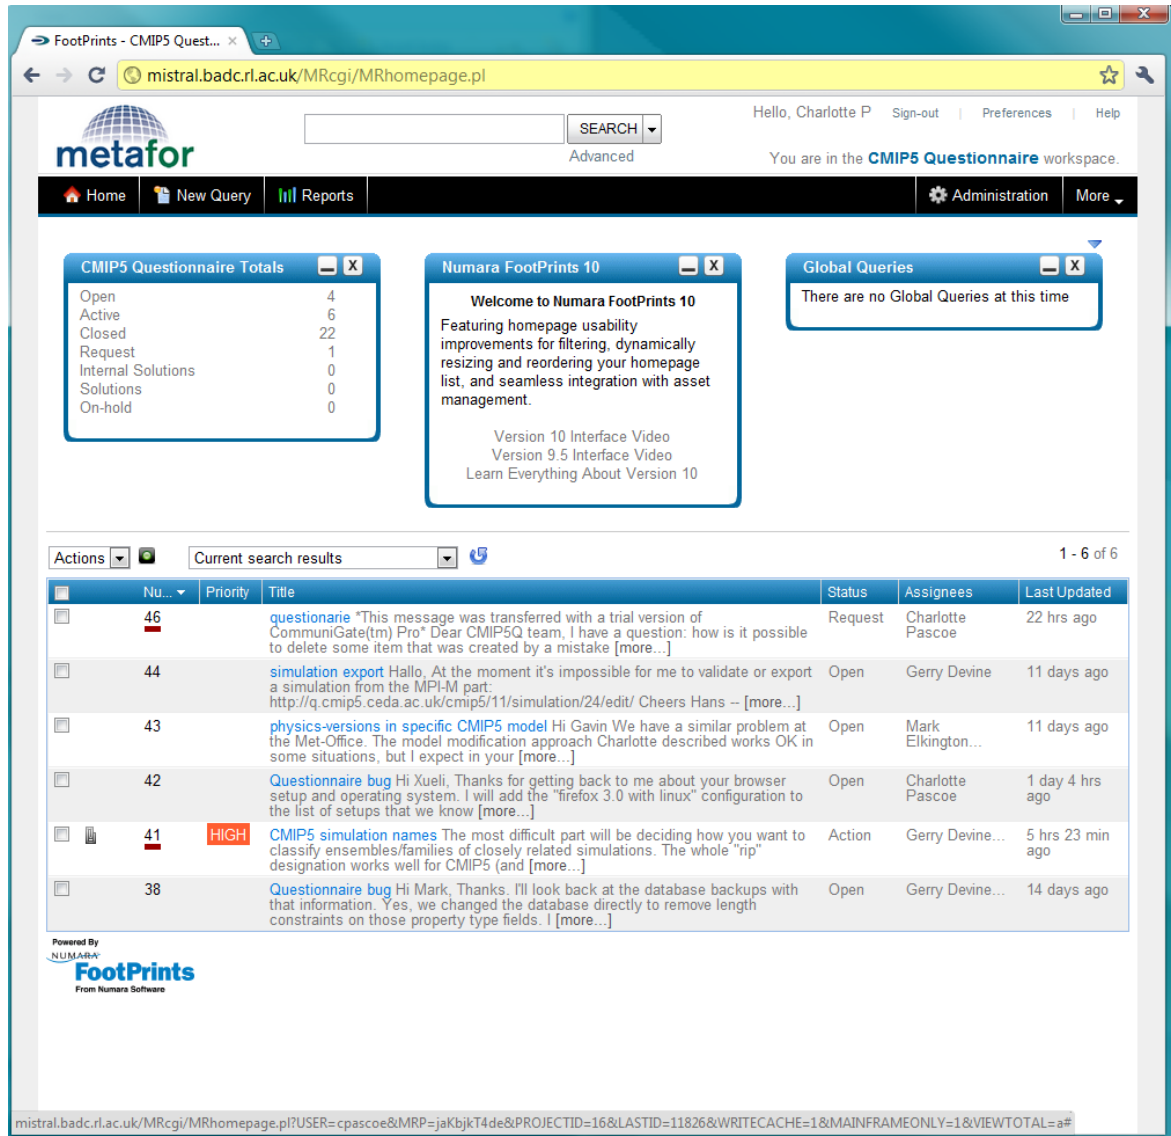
FootPrints - CMIP5 Quest... ×

mistral.badc.rl.ac.uk/MRcgi/MRhomepage.pl

metafor

SEARCH
Advanced

Hello, Charlotte P Sign-out | Preferences | Help

You are in the **CMIP5 Questionnaire** workspace.

Home New Query Reports Administration More

CMIP5 Questionnaire Totals

| | |
|---|---|
| Open | 4 |
| Active | 6 |
| Closed | 22 |
| Request | 1 |
| Internal Solutions | 0 |
| Solutions | 0 |
| On-hold | 0 |

Numara FootPrints 10

Welcome to Numara FootPrints 10

Featuring homepage usability improvements for filtering, dynamically resizing and reordering your homepage list, and seamless integration with asset management.

Version 10 Interface Video
Version 9.5 Interface Video
Learn Everything About Version 10

Global Queries

There are no Global Queries at this time

Actions Current search results 1 - 6 of 6

| | Nu... | Priority | Title | Status | Assignees | Last Updated |
|---|---|---|---|---|---|---|
| | 46 | | questionarie *This message was transferred with a trial version of CommuniGate(tm) Pro* Dear CMIP5Q team, I have a question: how is it possible to delete some item that was created by a mistake [more...] | Request | Charlotte Pascoe | 22 hrs ago |
| | 44 | | simulation export Hallo, At the moment it's impossible for me to validate or export a simulation from the MPI-M part: http://q.cmip5.ceda.ac.uk/cmip5/11/simulation/24/edit/ Cheers Hans -- [more...] | Open | Gerry Devine | 11 days ago |
| | 43 | | physics-versions in specific CMIP5 model Hi Gavin We have a similar problem at the Met-Office. The model modification approach Charlotte described works OK in some situations, but I expect in your [more...] | Open | Mark Elkington... | 11 days ago |
| | 42 | | Questionnaire bug Hi Xueli, Thanks for getting back to me about your browser setup and operating system. I will add the "firefox 3.0 with linux" configuration to the list of setups that we know [more...] | Open | Charlotte Pascoe | 1 day 4 hrs ago |
| | 41 | HIGH | CMIP5 simulation names The most difficult part will be deciding how you want to classify ensembles/families of closely related simulations. The whole "rip" designation works well for CMIP5 (and [more...] | Action | Gerry Devine... | 5 hrs 23 min ago |
| | 38 | | Questionnaire bug Hi Mark, Thanks. I'll look back at the database backups with that information. Yes, we changed the database directly to remove length constraints on those property type fields. I [more...] | Open | Gerry Devine... | 14 days ago |

Powered By
NUMARA
FootPrints
From Numara Software

mistral.badc.rl.ac.uk/MRcgi/MRhomepage.pl?USER=cpascoe&MRP=jaKbjkT4de&PROJECTID=16&LASTID=11826&WRITECACHE=1&MAINFRAMEONLY=1&VIEWTOTAL=a#